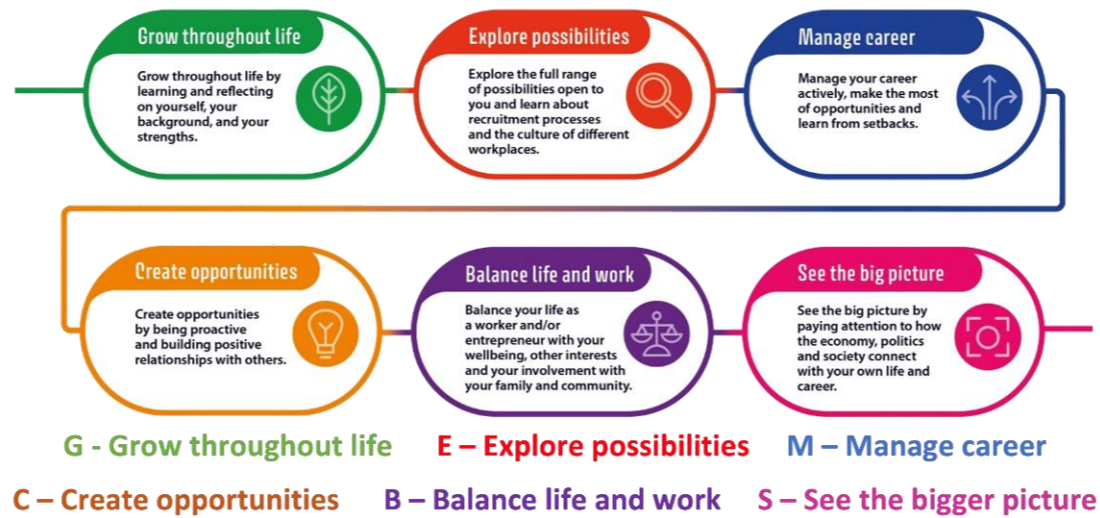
Grow throughout life

Grow throughout life by learning and reflecting on yourself, your background, and your strengths.

Explore possibilities

Explore the full range of possibilities open to you and learn about recruitment processes and the culture of different workplaces.

Manage career

Manage your career actively, make the most of opportunities and learn from setbacks.

Create opportunities

Create opportunities by being proactive and building positive relationships with others.

Balance life and work

Balance your life as a worker and/or entrepreneur with your wellbeing, other interests and your involvement with your family and community.

See the big picture

See the big picture by paying attention to how the economy, politics and society connect with your own life and career.

G - Grow throughout life E – Explore possibilities M – Manage career

C – Create opportunities B – Balance life and work S – See the bigger picture